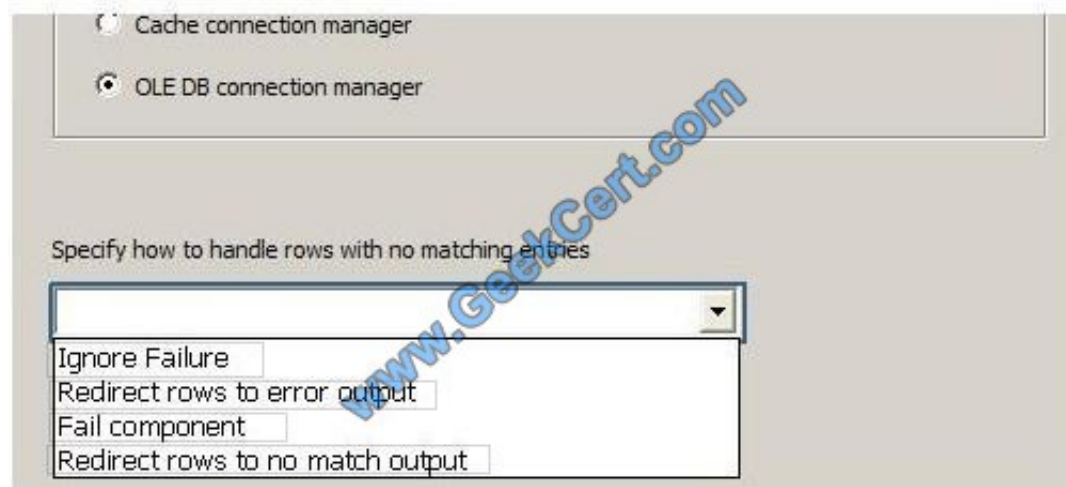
Cache connection manager

OLE DB connection manager

www.GeekCert.com

Specify how to handle rows with no matching entries

Ignore Failure
Redirect rows to error output
Fail component
Redirect rows to no match output